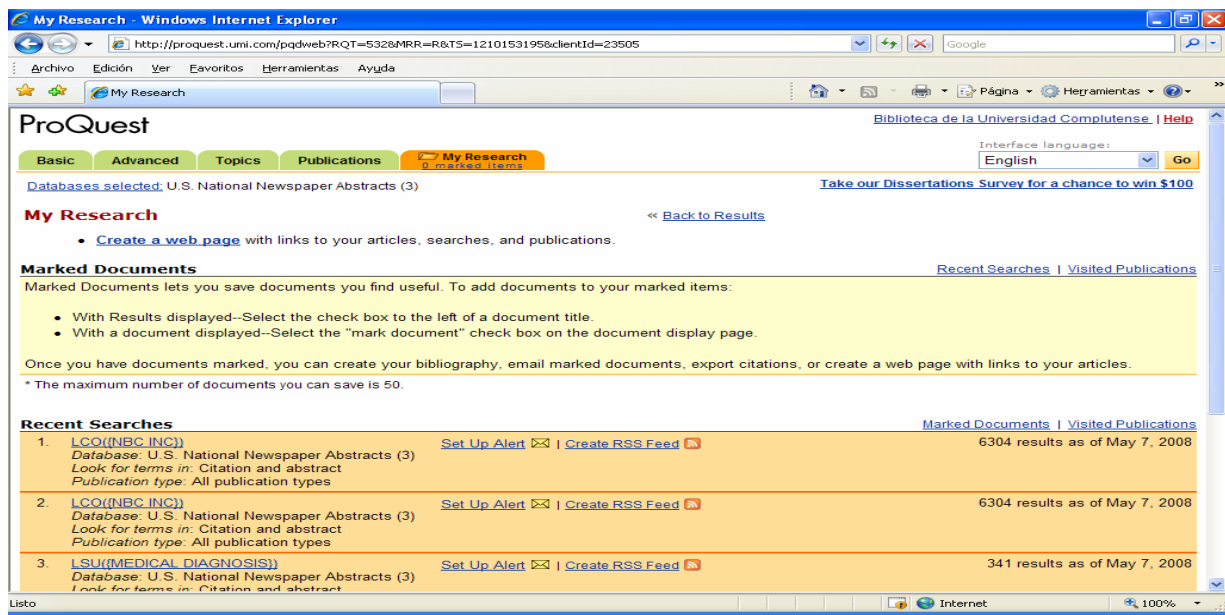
My Research - Windows Internet Explorer

http://proquest.umi.com/pqdweb?RQT=532&MRR=R&TS=1210153195&clientId=23505

Google

Archivo Edición Ver Favoritos Herramientas Ayuda

My Research

Página Herramientas

ProQuest

Biblioteca de la Universidad Complutense | Help

Interface language:

English

Go

Basic Advanced Topics Publications My Research 0 marked items

Databases selected: U.S. National Newspaper Abstracts (3)

Take our Dissertations Survey for a chance to win $100

My Research

« Back to Results

• Create a web page with links to your articles, searches, and publications.

Marked Documents

Recent Searches | Visited Publications

Marked Documents lets you save documents you find useful. To add documents to your marked items:

• With Results displayed--Select the check box to the left of a document title.
• With a document displayed--Select the "mark document" check box on the document display page.

Once you have documents marked, you can create your bibliography, email marked documents, export citations, or create a web page with links to your articles.

* The maximum number of documents you can save is 50.

Recent Searches

Marked Documents | Visited Publications

1. LCO({NBC INC})
Database: U.S. National Newspaper Abstracts (3)
Look for terms in: Citation and abstract
Publication type: All publication types

Set Up Alert | Create RSS Feed

6304 results as of May 7, 2008

2. LCO({NBC INC})
Database: U.S. National Newspaper Abstracts (3)
Look for terms in: Citation and abstract
Publication type: All publication types

Set Up Alert | Create RSS Feed

6304 results as of May 7, 2008

3. LSU({MEDICAL DIAGNOSIS})
Database: U.S. National Newspaper Abstracts (3)
Look for terms in: Citation and abstract

Set Up Alert | Create RSS Feed

341 results as of May 7, 2008

Listo

Internet

100%